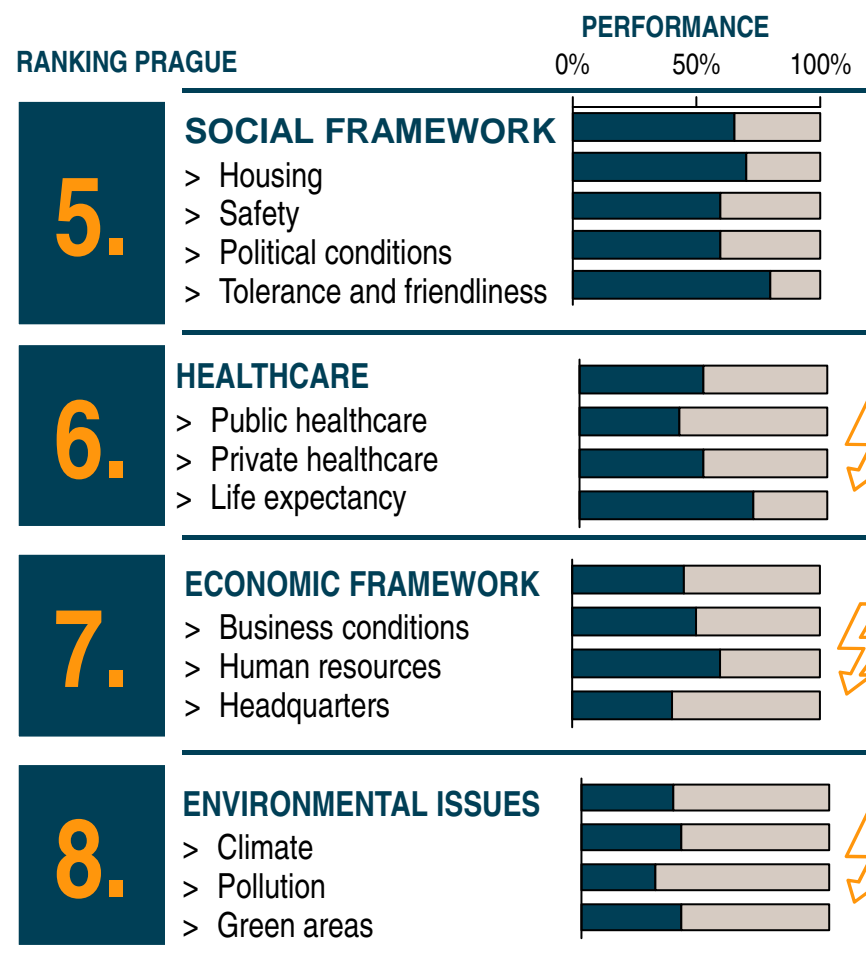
RANKING PRAGUE

PERFORMANCE
0% 50% 100%

5.
SOCIAL FRAMEWORK
> Housing
> Safety
> Political conditions
> Tolerance and friendliness

6.
HEALTHCARE
> Public healthcare
> Private healthcare
> Life expectancy

7.
ECONOMIC FRAMEWORK
> Business conditions
> Human resources
> Headquarters

8.
ENVIRONMENTAL ISSUES
> Climate
> Pollution
> Green areas